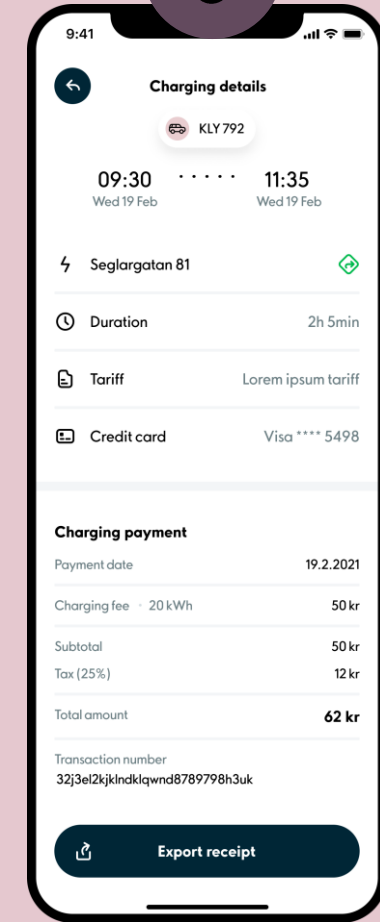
9:41

Charging details

KLY 792

09:30
Wed 19 Feb

11:35
Wed 19 Feb

Seglargatan 81

Duration 2h 5min

Tariff Lorem ipsum tariff

Credit card Visa **** 5498

Charging payment

Payment date 19.2.2021

Charging fee · 20 kWh 50 kr

Subtotal 50 kr

Tax (25%) 12 kr

Total amount 62 kr

Transaction number
32j3el2kjklndklqwnd8789798h3uk

Export receipt